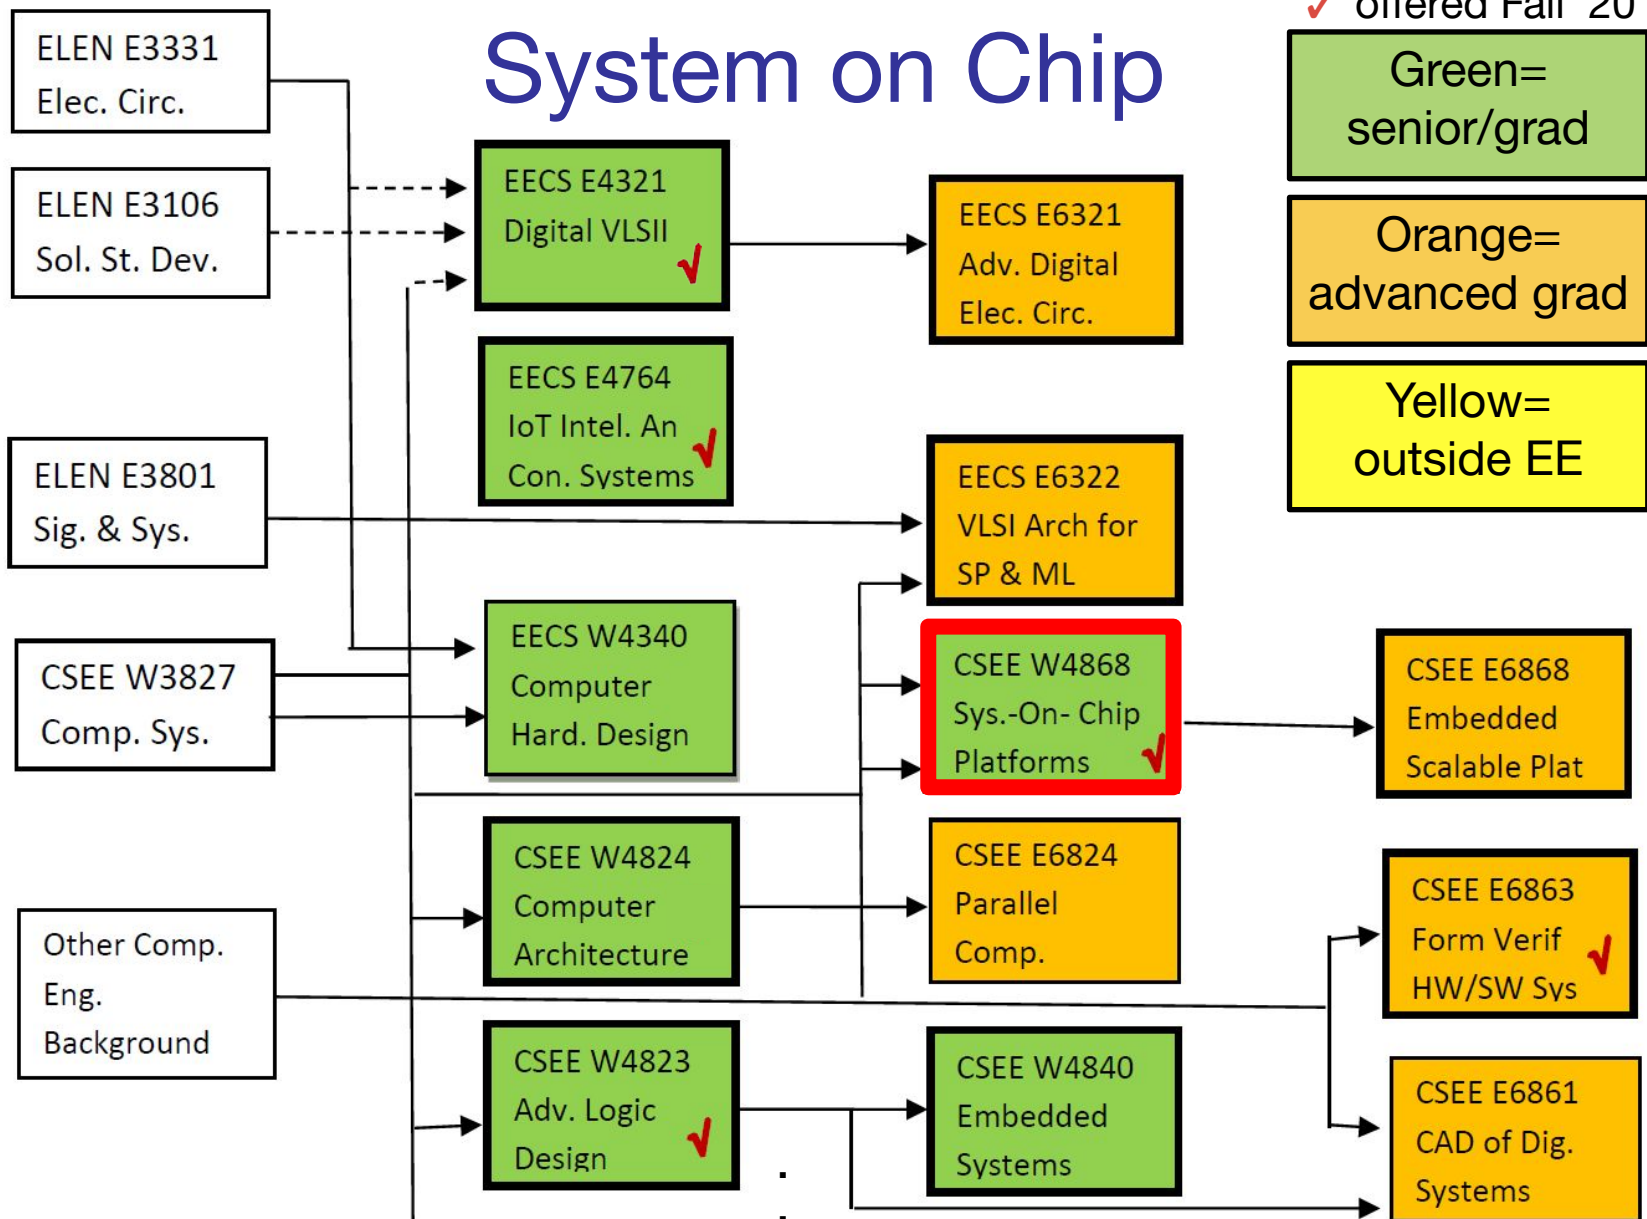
✓ offered Fall 20

System on Chip

Green= senior/grad

Orange= advanced grad

Yellow= outside EE

ELEN E3331
Elec. Circ.

ELEN E3106
Sol. St. Dev.

ELEN E3801
Sig. & Sys.

CSEE W3827
Comp. Sys.

Other Comp. Eng. Background

EECS E4321
Digital VLSII ✓

EECS E4764
IoT Intel. An Con. Systems ✓

EECS W4340
Computer Hard. Design

CSEE W4824
Computer Architecture

CSEE W4823
Adv. Logic Design ✓

EECS E6321
Adv. Digital Elec. Circ.

EECS E6322
VLSI Arch for SP & ML

CSEE W4868
Sys.-On- Chip Platforms ✓

CSEE E6824
Parallel Comp.

CSEE W4840
Embedded Systems

CSEE E6868
Embedded Scalable Plat

CSEE E6863
Form Verif HW/SW Sys ✓

CSEE E6861
CAD of Dig. Systems